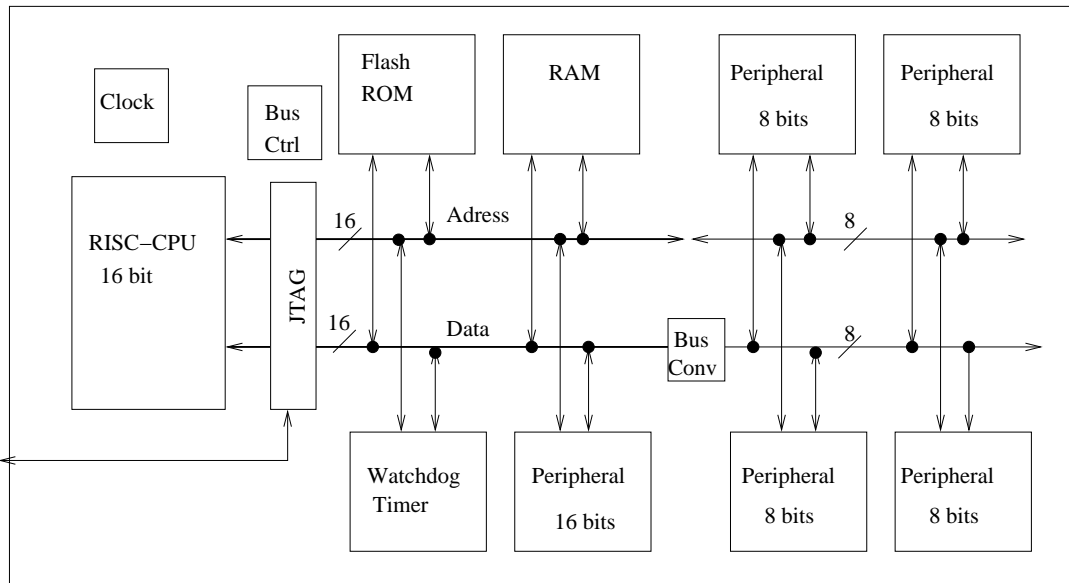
Clock

Bus Ctrl

Flash ROM

RAM

Peripheral 8 bits

Peripheral 8 bits

RISC−CPU 16 bit

JTAG

16

Adress

8

16

Data

Bus Conv

8

Watchdog Timer

Peripheral 16 bits

Peripheral 8 bits

Peripheral 8 bits